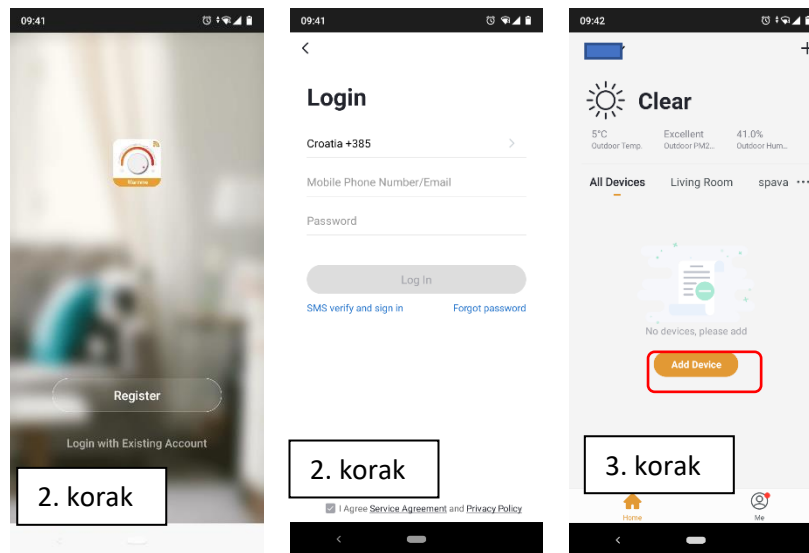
09:41

Register

Login with Existing Account

2. korak

09:41

<

Login

Croatia +385 >

Mobile Phone Number/Email

Password

Log In

SMS verify and sign in

Forgot password

2. korak

I Agree Service Agreement and Privacy Policy

09:42

+

Clear

5°C
Outdoor Temp.

Excellent
Outdoor PM2...

41.0%
Outdoor Hum...

All Devices Living Room spava ···

No devices, please add

Add Device

3. korak

Home

Me